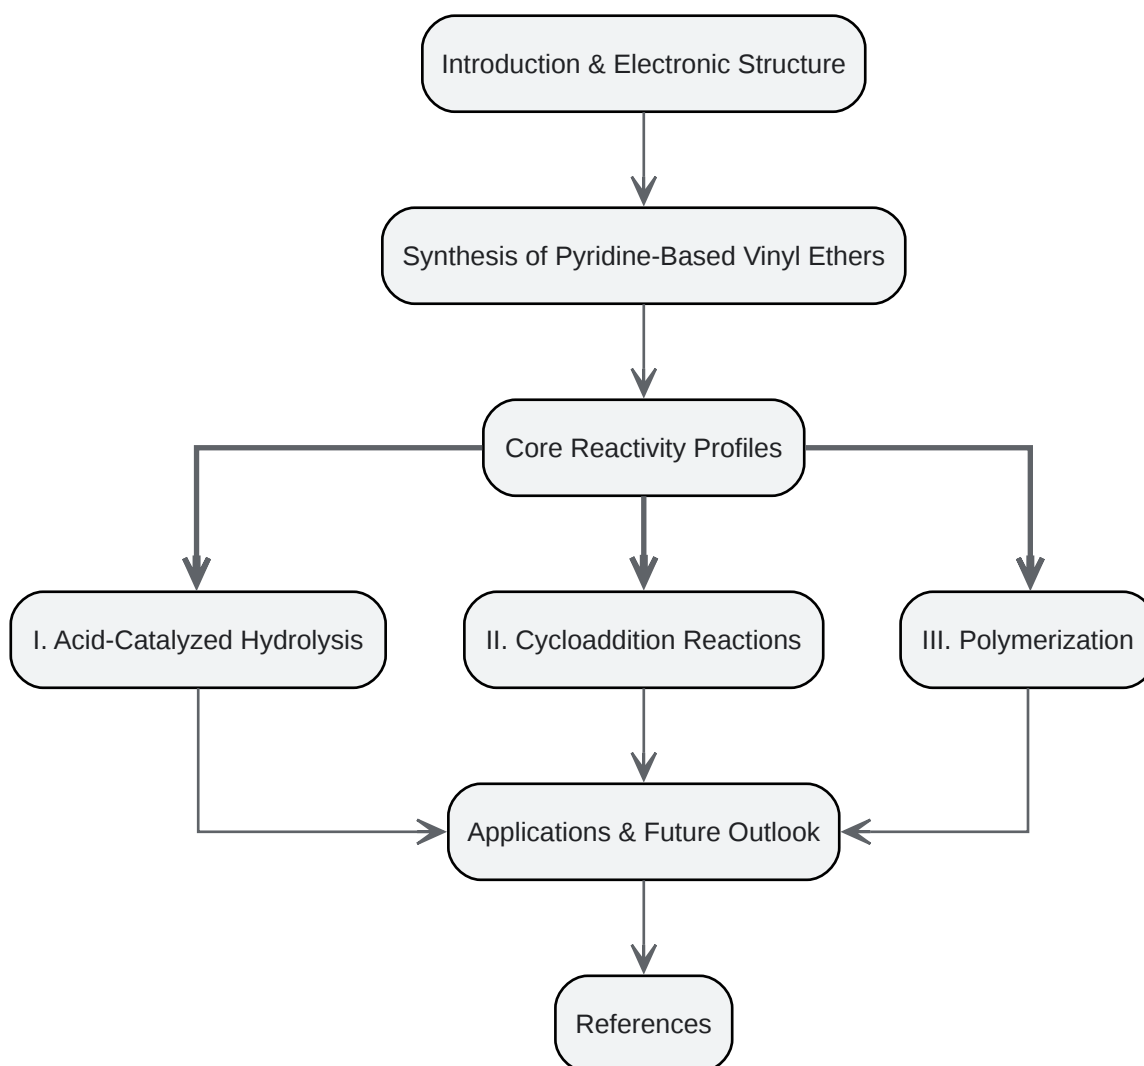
Introduction & Electronic Structure

Synthesis of Pyridine-Based Vinyl Ethers

Core Reactivity Profiles

I. Acid-Catalyzed Hydrolysis

II. Cycloaddition Reactions

III. Polymerization

Applications & Future Outlook

References